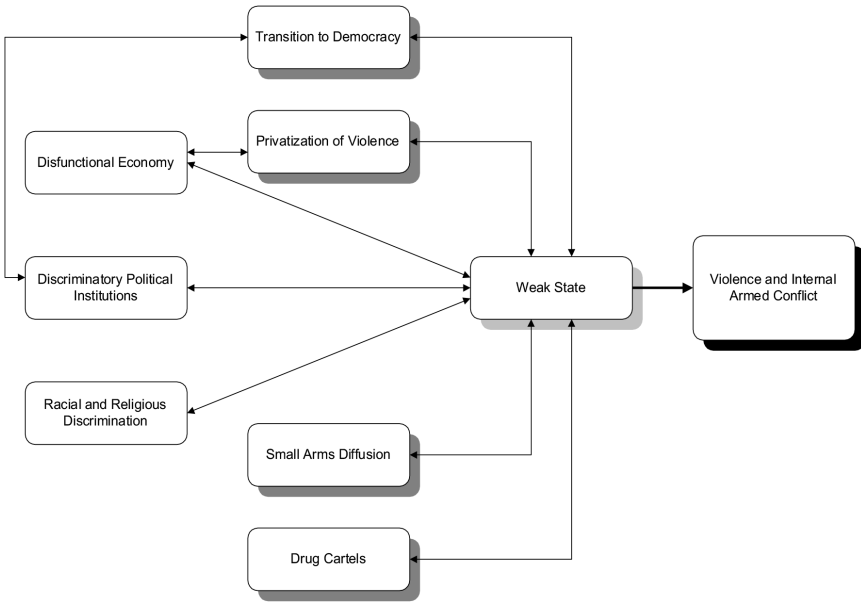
Transition to Democracy

Privatization of Violence

Disfunctional Economy

Discriminatory Political Institutions

Weak State

Violence and Internal Armed Conflict

Racial and Religious Discrimination

Small Arms Diffusion

Drug Cartels